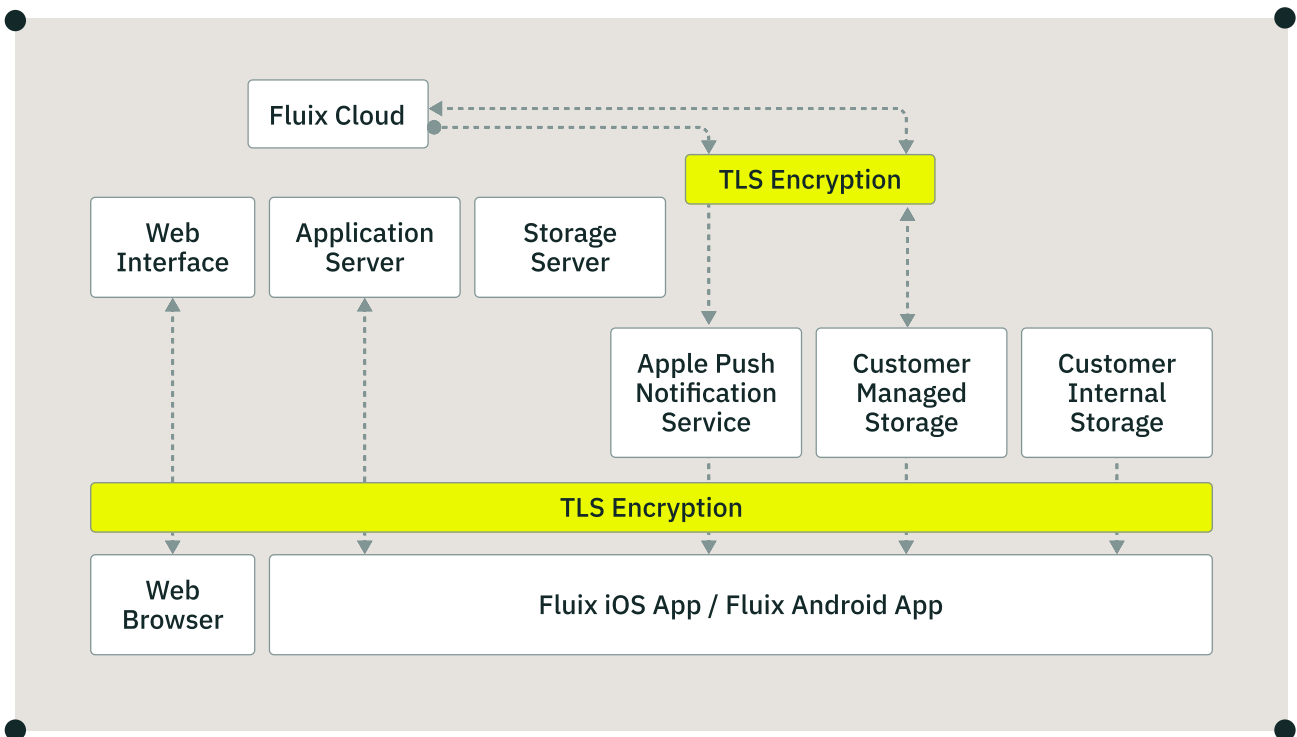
Fluix Cloud

TLS Encryption

Web Interface

Application Server

Storage Server

Apple Push Notification Service

Customer Managed Storage

Customer Internal Storage

TLS Encryption

Web Browser

Fluix iOS App / Fluix Android App